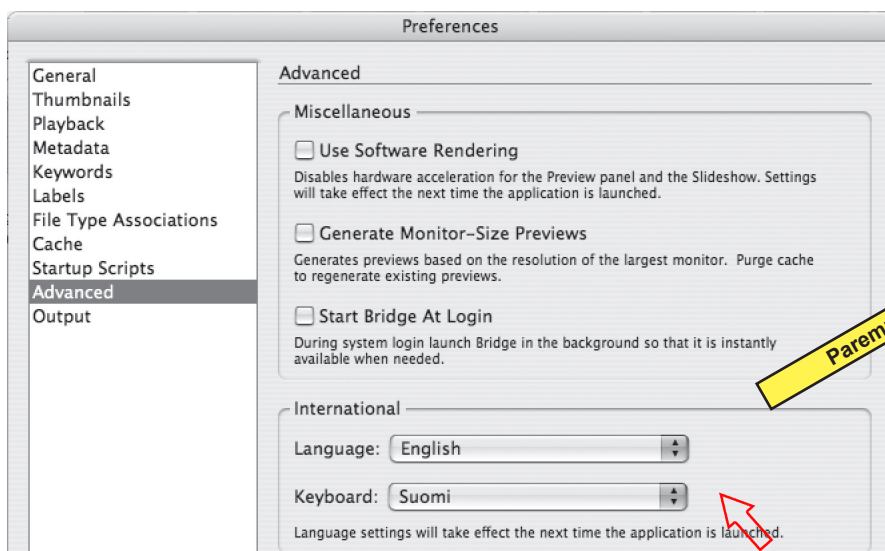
Preferences

General
Thumbnails
Playback
Metadata
Keywords
Labels
File Type Associations
Cache
Startup Scripts
Advanced
Output

Advanced

Miscellaneous

Use Software Rendering

Disables hardware acceleration for the Preview panel and the Slideshow. Settings will take effect the next time the application is launched.

Generate Monitor-Size Previews

Generates previews based on the resolution of the largest monitor. Purge cache to regenerate existing previews.

Start Bridge At Login

During system login launch Bridge in the background so that it is instantly available when needed.

Parem

International

Language: English

Keyboard: Suomi

Language settings will take effect the next time the application is launched.